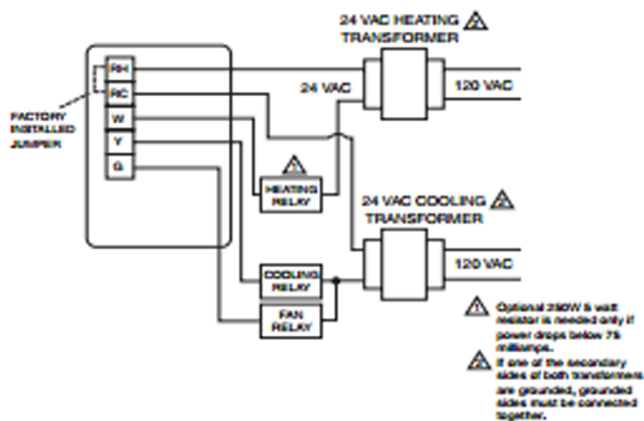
24 VAC HEATING TRANSFORMER 2

RH
RC
W
Y
G

FACTORY INSTALLED JUMPER

24 VAC

120 VAC

1

HEATING RELAY

24 VAC COOLING TRANSFORMER 2

120 VAC

COOLING RELAY

FAN RELAY

1 Optional 250W 5 watt resistor is needed only if power drops below 75 milliamps.

2 If one of the secondary sides of both transformers are grounded, grounded sides must be connected together.